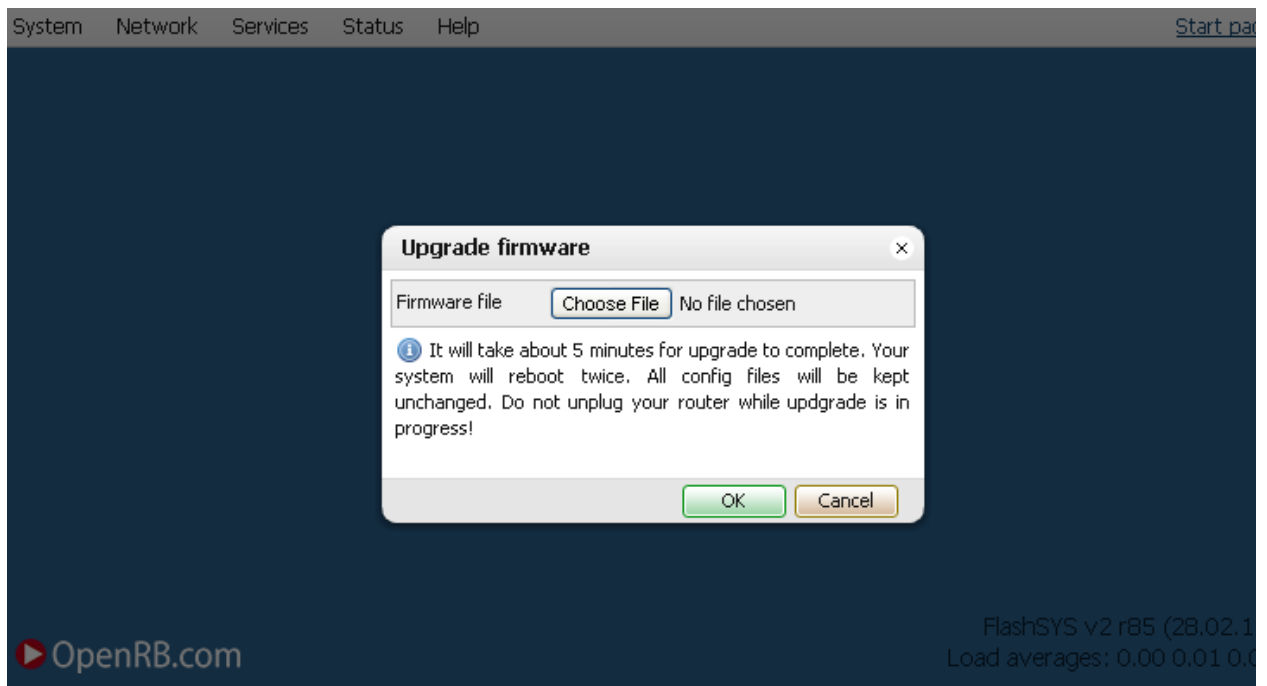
System Network Services Status Help

Start pa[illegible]

Upgrade firmware

×

Firmware file Choose File No file chosen

It will take about 5 minutes for upgrade to complete. Your system will reboot twice. All config files will be kept unchanged. Do not unplug your router while updgrade is in progress!

OK Cancel

OpenRB.com

FlashSYS v2 r85 (28.02.1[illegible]

Load averages: 0.00 0.01 0.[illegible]